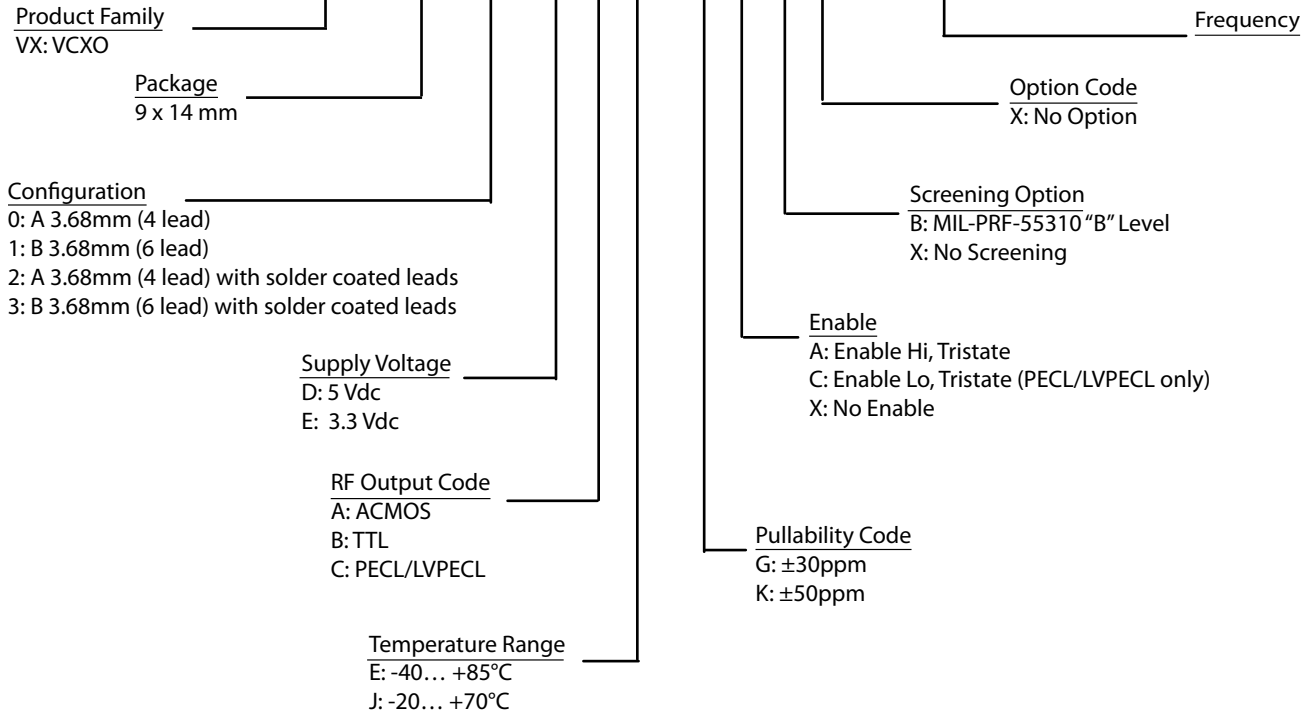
Product Family
VX: VCXO

Package
9 x 14 mm

Configuration
0: A 3.68mm (4 lead)
1: B 3.68mm (6 lead)
2: A 3.68mm (4 lead) with solder coated leads
3: B 3.68mm (6 lead) with solder coated leads

Supply Voltage
D: 5 Vdc
E: 3.3 Vdc

RF Output Code
A: ACMOS
B: TTL
C: PECL/LVPECL

Temperature Range
E: -40… +85°C
J: -20… +70°C

Frequency

Option Code
X: No Option

Screening Option
B: MIL-PRF-55310 "B" Level
X: No Screening

Enable
A: Enable Hi, Tristate
C: Enable Lo, Tristate (PECL/LVPECL only)
X: No Enable

Pullability Code
G: ±30ppm
K: ±50ppm